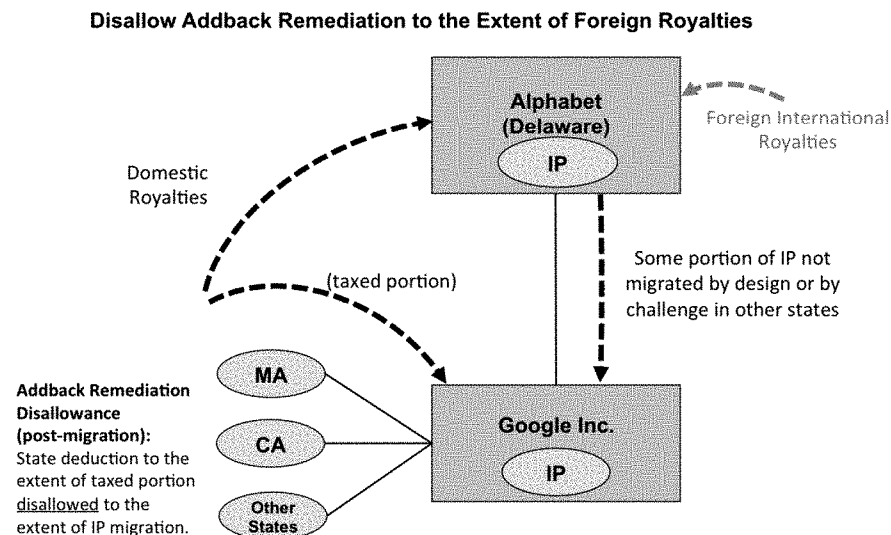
Disallow Addback Remediation to the Extent of Foreign Royalties

Alphabet (Delaware)

IP

Foreign International Royalties

Domestic Royalties

Some portion of IP not migrated by design or by challenge in other states

(taxed portion)

MA

CA

Other States

Addback Remediation Disallowance (post-migration): State deduction to the extent of taxed portion disallowed to the extent of IP migration.

Google Inc.

IP